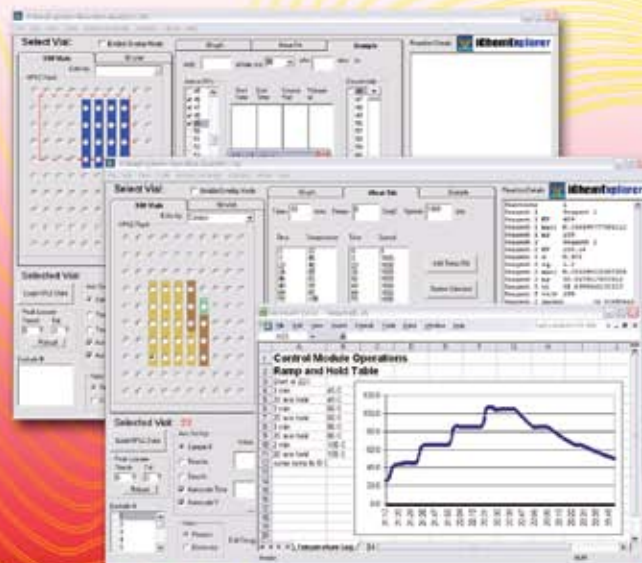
Select Vial:
Enable Overlay Mode
Weigh
Mixer/Stir
Sample
iChemExplorer
Select Vial:
Enable Overlay Mode
Weigh
Mixer/Stir
Sample
Reaction Details
iChemExplorer
Selected Vial:
Selected Vial:
Control Module Operations
Ramp and Hold Table
100.0
80.0
60.0
40.0
20.0
0.0